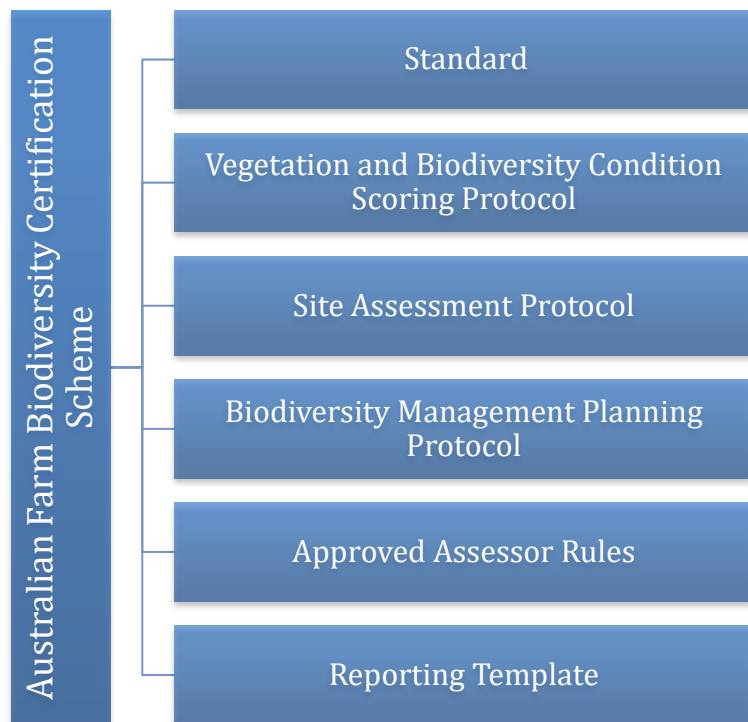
Australian Farm Biodiversity Certification Scheme

Standard

Vegetation and Biodiversity Condition Scoring Protocol

Site Assessment Protocol

Biodiversity Management Planning Protocol

Approved Assessor Rules

Reporting Template